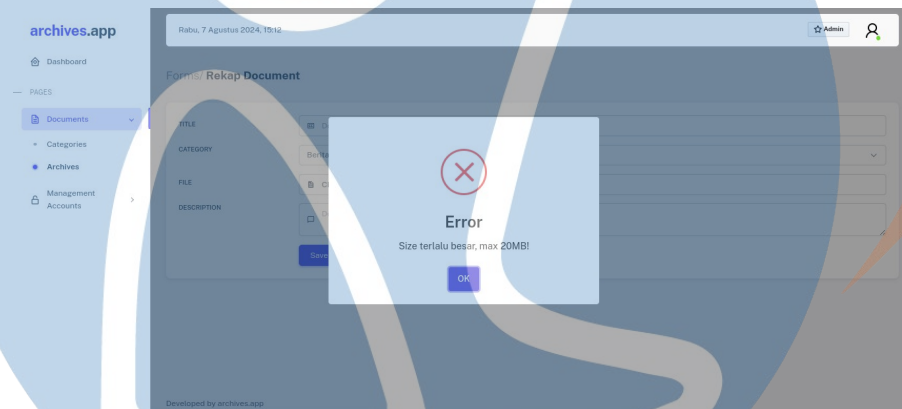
archives.app

Dashboard

— PAGES

Documents

Categories

Archives

Management Accounts

Rabu, 7 Agustus 2024, 15:12

Admin

Forms/ Rekap Document

TITLE

CATEGORY

Berita

FILE

DESCRIPTION

Save

Error

Size terlalu besar, max 20MB!

OK

Developed by archives.app